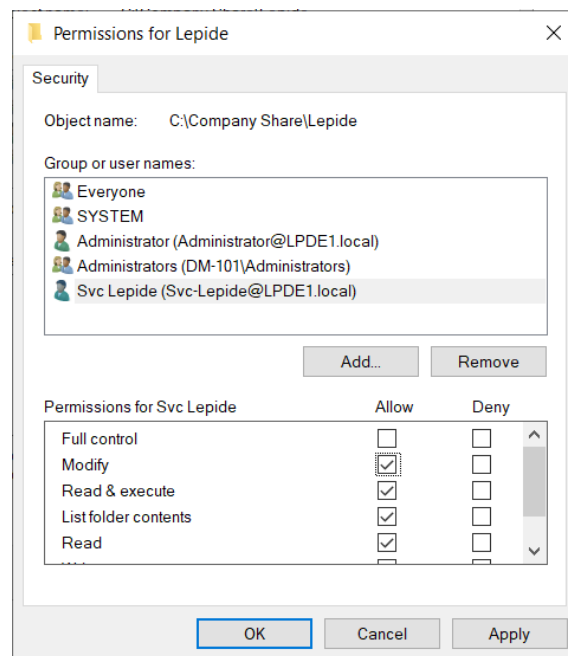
Permissions for Lepide

Security

Object name: C:\Company Share\Lepide

Group or user names:

Everyone
SYSTEM
Administrator (Administrator@LPDE1.local)
Administrators (DM-101\Administrators)
Svc Lepide (Svc-Lepide@LPDE1.local)

Add...
Remove

| Permissions for Svc Lepide | Allow | Deny |
|---|---|---|
| Full control | ☐ | ☐ |
| Modify | ☑ | ☐ |
| Read & execute | ☑ | ☐ |
| List folder contents | ☑ | ☐ |
| Read | ☑ | ☐ |
| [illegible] | ☐ | ☐ |

OK
Cancel
Apply